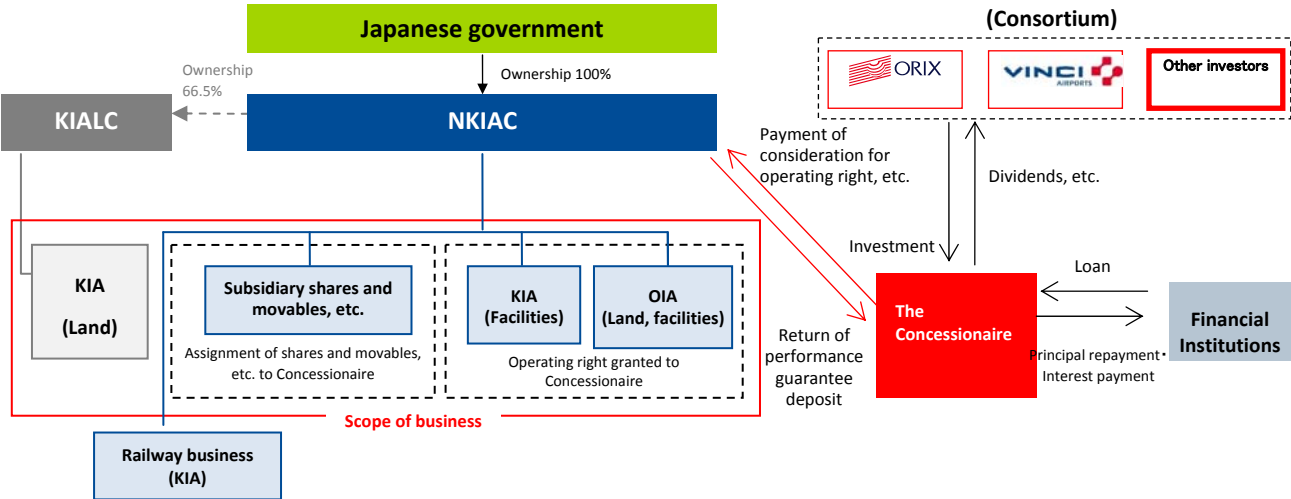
Japanese government

Ownership 100%

Ownership 66.5%

KIALC

NKIAC

(Consortium)

ORIX

VINCI AIRPORTS

Other investors

Payment of consideration for operating right, etc.

Dividends, etc.

Investment

KIA (Land)

Subsidiary shares and movables, etc.

Assignment of shares and movables, etc. to Concessionaire

KIA (Facilities)

OIA (Land, facilities)

Operating right granted to Concessionaire

Scope of business

Return of performance guarantee deposit

The Concessionaire

Loan

Financial Institutions

Principal repayment・Interest payment

Railway business (KIA)